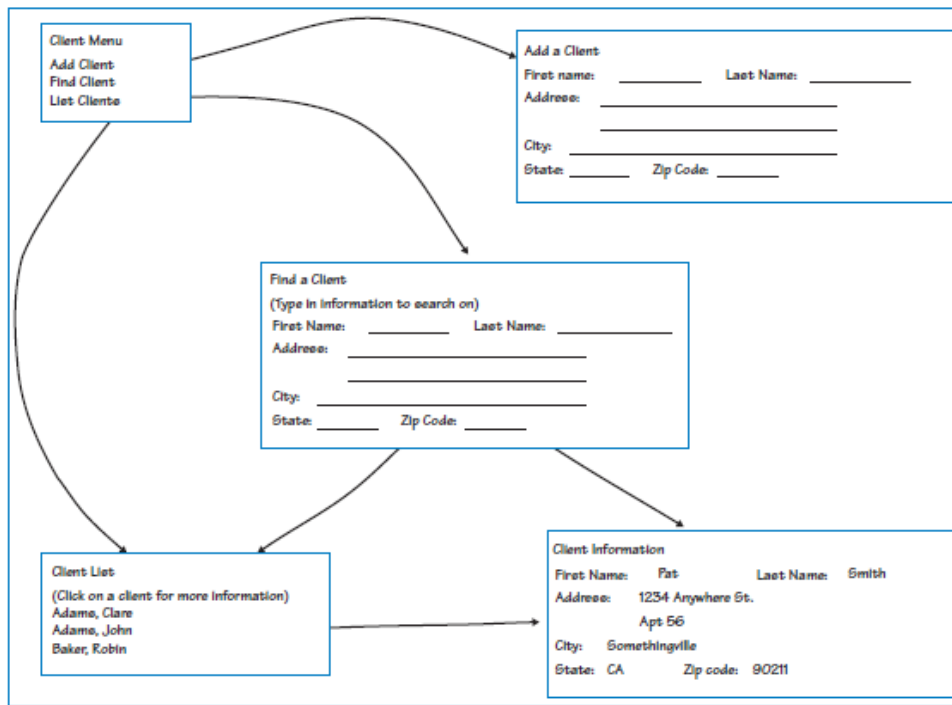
Client Menu
Add Client
Find Client
List Clients

Add a Client
First name: ________ Last Name: ________
Address: ________________
________________
City: ________________
State: ______ Zip Code: ______

Find a Client
(Type in information to search on)
First Name: ________ Last Name: ________
Address: ________________
________________
City: ________________
State: ______ Zip Code: ______

Client List
(Click on a client for more information)
Adams, Clare
Adams, John
Baker, Robin

Client Information
First Name: Pat Last Name: Smith
Address: 1234 Anywhere St.
Apt 56
City: Somethingville
State: CA Zip code: 90211